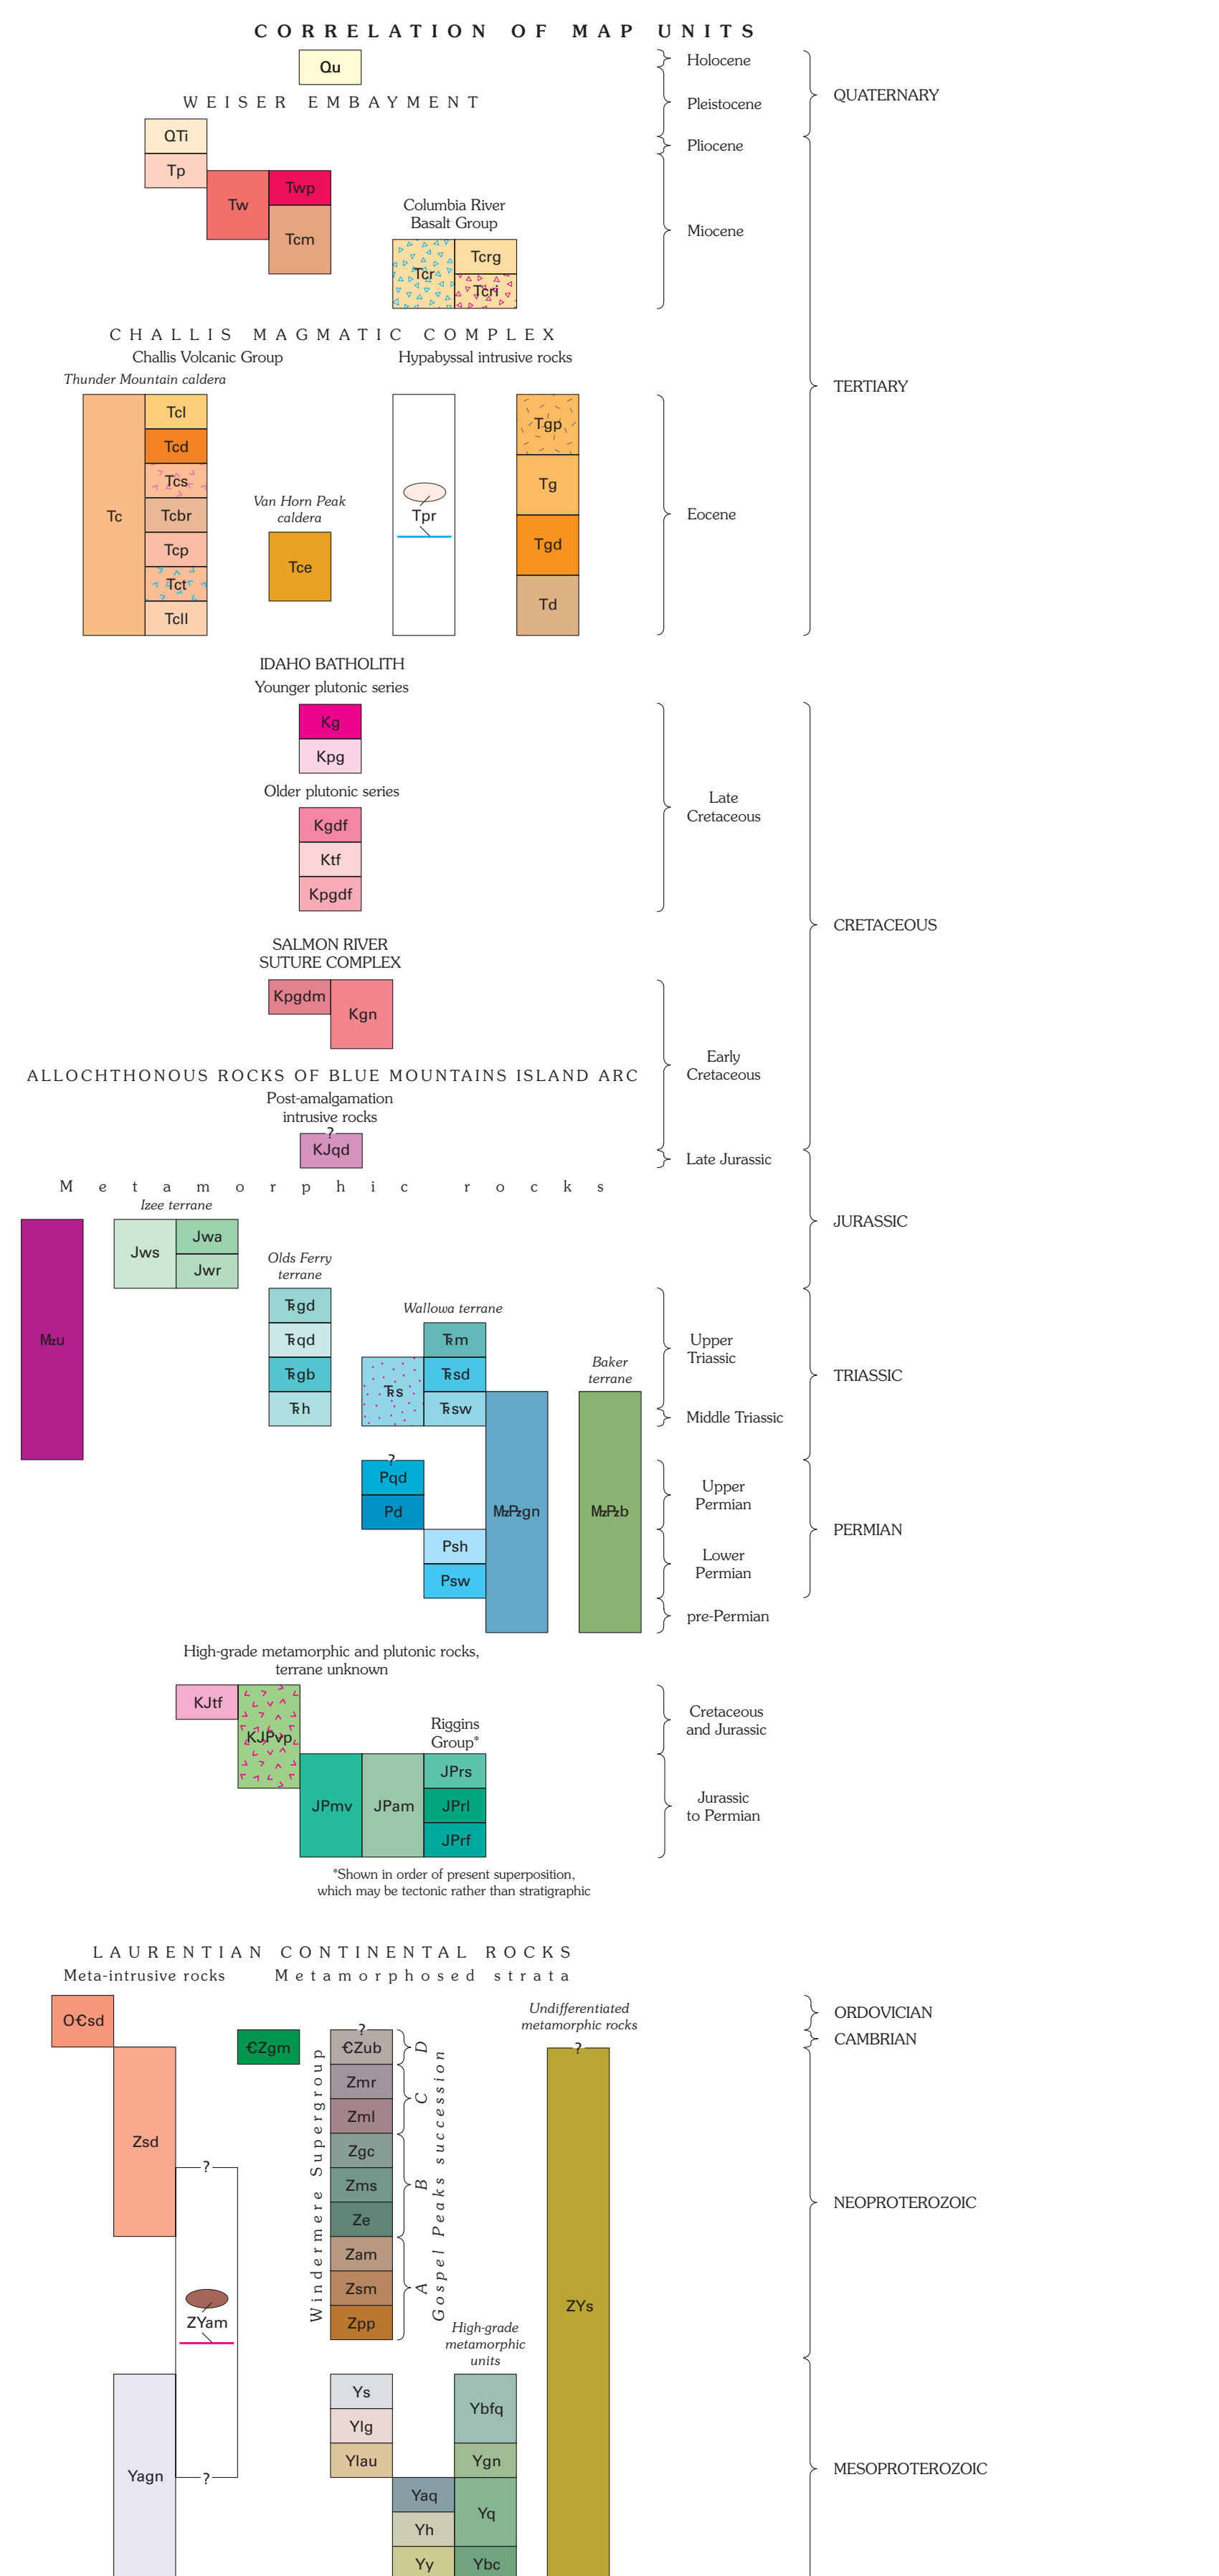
CORRELATION OF MAP UNITS

Qu

WEISER EMBAYMENT

QTi
Tp
Tw
Twp
Tcm

Columbia River Basalt Group
Tcr
Tcrg
Tcri

Holocene
Pleistocene
Pliocene
Miocene

QUATERNARY

CHALLIS MAGMATIC COMPLEX
Challis Volcanic Group
Hypabyssal intrusive rocks
Thunder Mountain caldera

Tc
Tcl
Tcd
Tcs
Tcbr
Tcp
Tct
Tcll

Van Horn Peak caldera
Tce

Tpr

Tgp
Tg
Tgd
Td

Eocene

TERTIARY

IDAHO BATHOLITH
Younger plutonic series
Kg
Kpg
Older plutonic series
Kgdf
Ktf
Kpgdf

Late Cretaceous

SALMON RIVER SUTURE COMPLEX
Kpgdm
Kgn

CRETACEOUS

ALLOCHTHONOUS ROCKS OF BLUE MOUNTAINS ISLAND ARC
Post-amalgamation intrusive rocks
?
KJqd

Early Cretaceous
Late Jurassic

Metamorphic rocks
Izee terrane
Jws
Jwa
Jwr

JURASSIC

MzJu

Olds Ferry terrane
₮gd
₮qd
₮gb
₮h

Wallowa terrane
₮m
₮s
₮sd
₮sw

Baker terrane

Upper Triassic
Middle Triassic

TRIASSIC

?
Pqd
Pd
Psh
Psw

MzPzgn
MzPzb

Upper Permian
Lower Permian
pre-Permian

PERMIAN

High-grade metamorphic and plutonic rocks, terrane unknown
KJtf
KJPvp
JPmv
JPam
Riggins Group*
JPrs
JPrl
JPrf

Cretaceous and Jurassic
Jurassic to Permian

*Shown in order of present superposition, which may be tectonic rather than stratigraphic

LAURENTIAN CONTINENTAL ROCKS
Meta-intrusive rocks
Metamorphosed strata

O€sd
Zsd
?
ZYam
?
Yagn

€Zgm

Windermere Supergroup
?
€Zub
Zmr
Zml
Zgc
Zms
Ze
Zam
Zsm
Zpp

D
C
B
A
Gospel Peaks succession

Undifferentiated metamorphic rocks
?
ZYs

High-grade metamorphic units

Ys
Ylg
Ylau
Yaq
Yh
Yy
Ybfq
Ygn
Yq
Ybc

ORDOVICIAN
CAMBRIAN
NEOPROTEROZOIC
MESOPROTEROZOIC